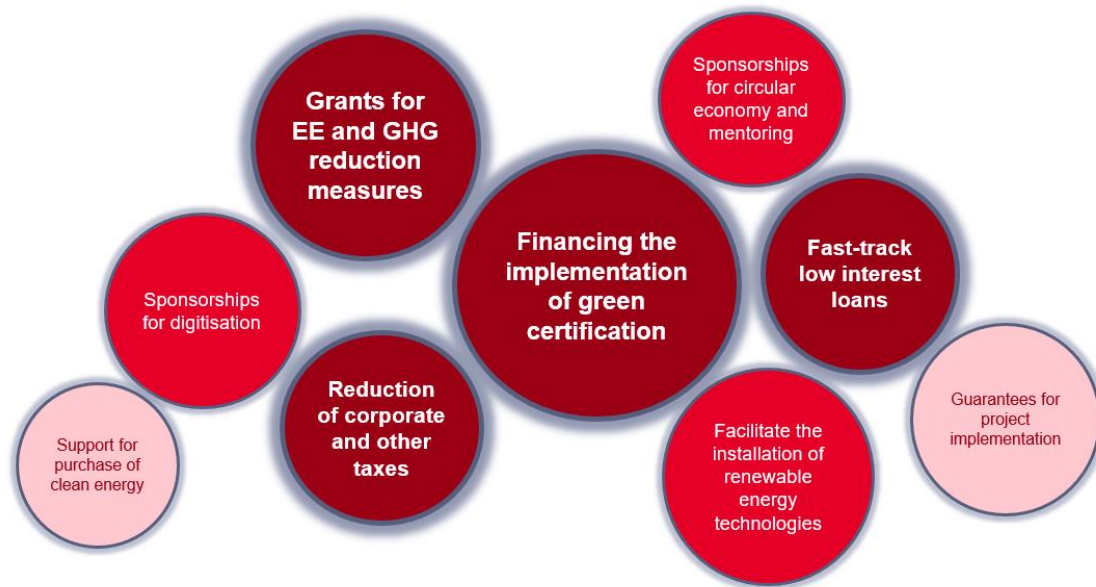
Financing the implementation of green certification

Grants for EE and GHG reduction measures

Sponsorships for circular economy and mentoring

Fast-track low interest loans

Guarantees for project implementation

Facilitate the installation of renewable energy technologies

Reduction of corporate and other taxes

Sponsorships for digitisation

Support for purchase of clean energy